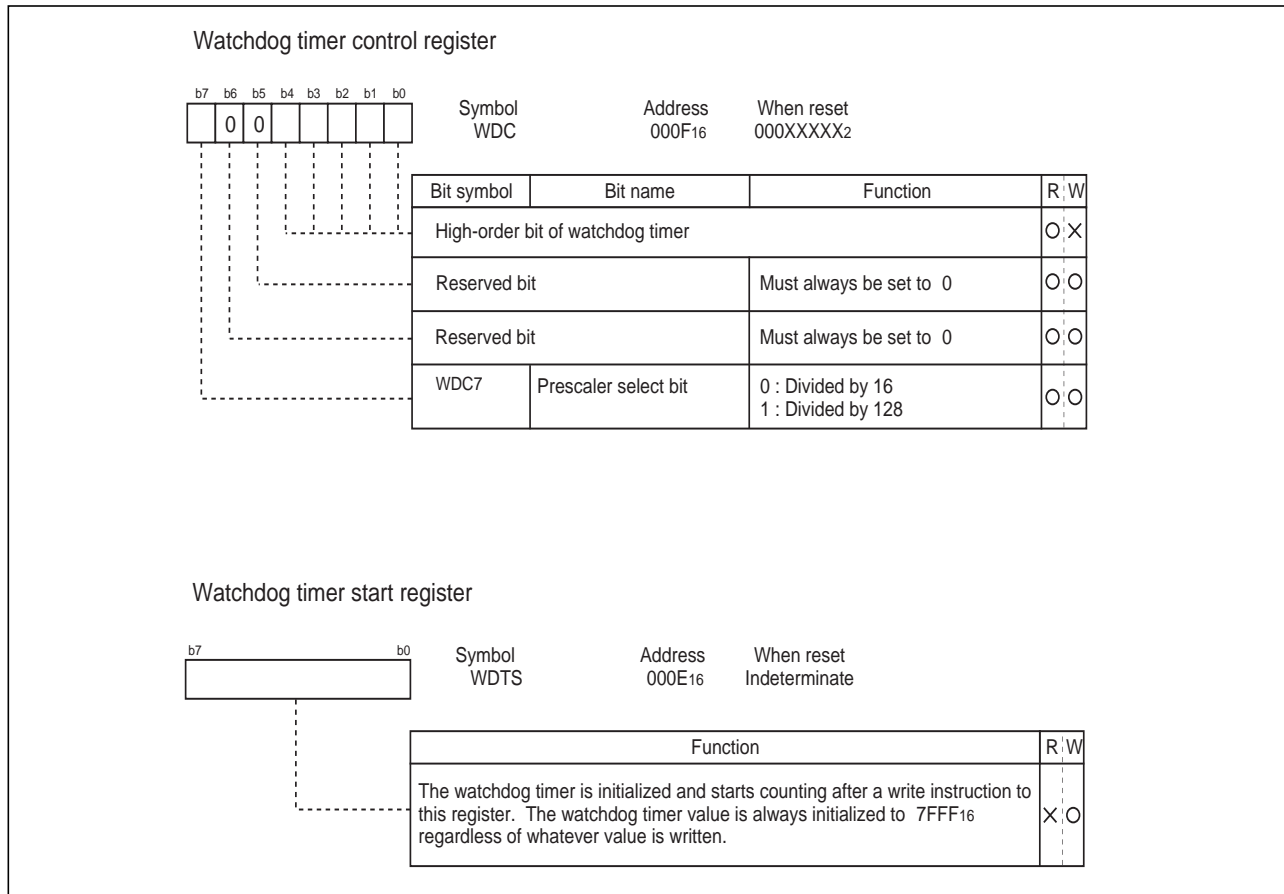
Watchdog timer control register

b7 b6 b5 b4 b3 b2 b1 b0

0 0

Symbol WDC

Address $000F_{16}$

When reset $000XXXXX_2$

| Bit symbol | Bit name | Function | R | W |
|---|---|---|---|---|
| High-order bit of watchdog timer | | | O | × |
| Reserved bit | | Must always be set to 0 | O | O |
| Reserved bit | | Must always be set to 0 | O | O |
| WDC7 | Prescaler select bit | 0 : Divided by 16<br>1 : Divided by 128 | O | O |

Watchdog timer start register

b7 b0

Symbol WDTS

Address $000E_{16}$

When reset Indeterminate

| Function | R | W |
|---|---|---|
| The watchdog timer is initialized and starts counting after a write instruction to this register. The watchdog timer value is always initialized to $7FFF_{16}$ regardless of whatever value is written. | × | O |